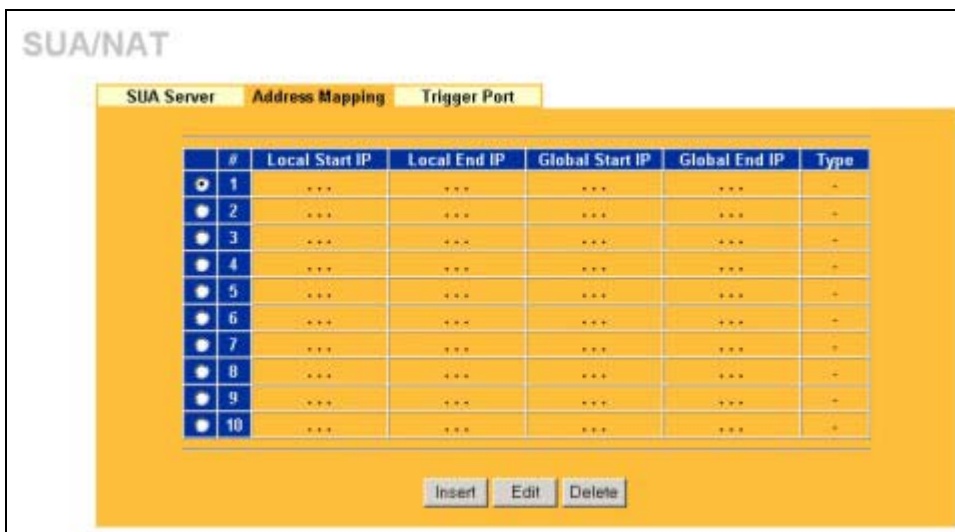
SUA/NAT

SUA Server | Address Mapping | Trigger Port

| | # | Local Start IP | Local End IP | Global Start IP | Global End IP | Type |
|---|---|---|---|---|---|---|
| | 1 | ... | ... | ... | ... | - |
| | 2 | ... | ... | ... | ... | - |
| | 3 | ... | ... | ... | ... | - |
| | 4 | ... | ... | ... | ... | - |
| | 5 | ... | ... | ... | ... | - |
| | 6 | ... | ... | ... | ... | - |
| | 7 | ... | ... | ... | ... | - |
| | 8 | ... | ... | ... | ... | - |
| | 9 | ... | ... | ... | ... | - |
| | 10 | ... | ... | ... | ... | - |

Insert | Edit | Delete